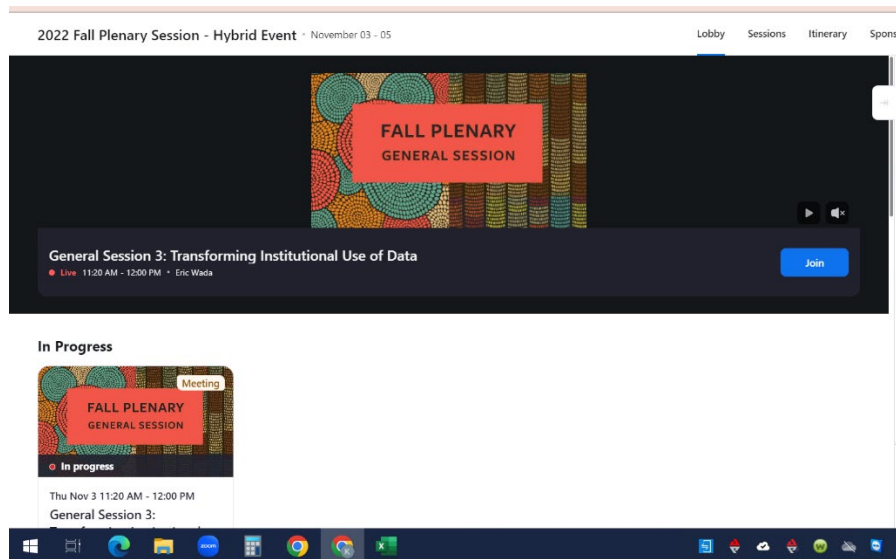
2022 Fall Plenary Session - Hybrid Event • November 03 - 05

Lobby Sessions Itinerary Spons

FALL PLENARY
GENERAL SESSION

General Session 3: Transforming Institutional Use of Data
Live 11:20 AM - 12:00 PM • Eric Wada

Join

In Progress

Meeting

FALL PLENARY
GENERAL SESSION

In progress

Thu Nov 3 11:20 AM - 12:00 PM
General Session 3:
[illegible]

zoom